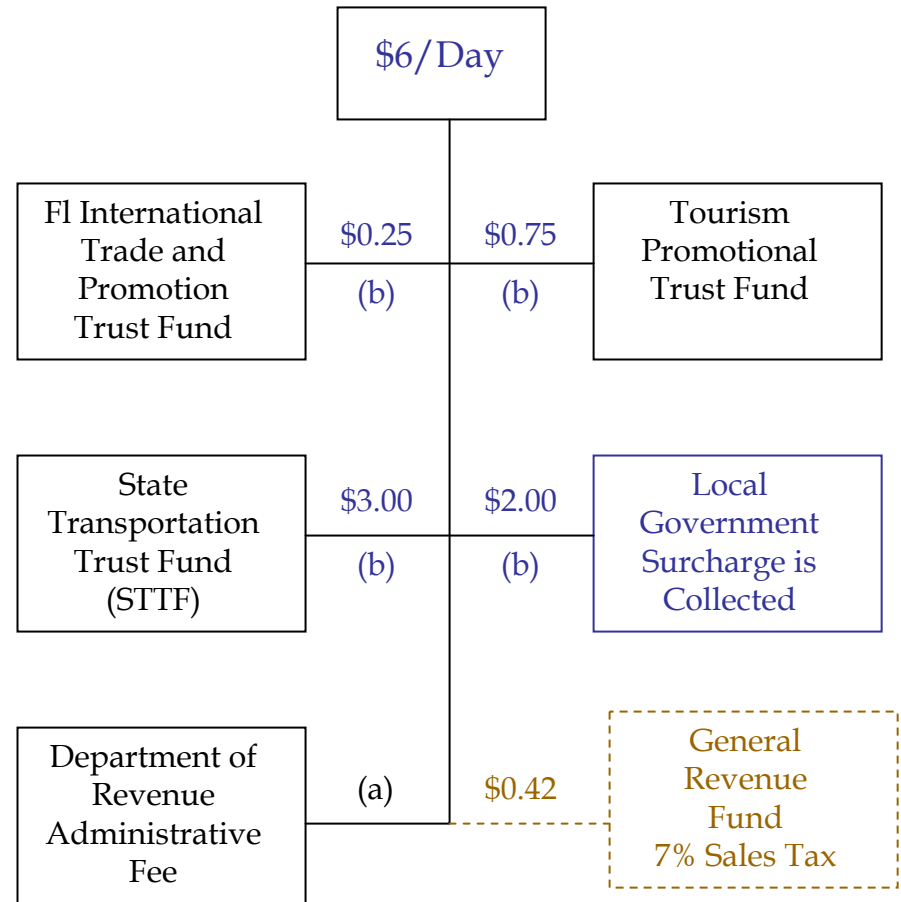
$6/Day

Fl International Trade and Promotion Trust Fund

$0.25
(b)

$0.75
(b)

Tourism Promotional Trust Fund

State Transportation Trust Fund (STTF)

$3.00
(b)

$2.00
(b)

Local Government Surcharge is Collected

Department of Revenue Administrative Fee

(a)

$0.42

General Revenue Fund 7% Sales Tax